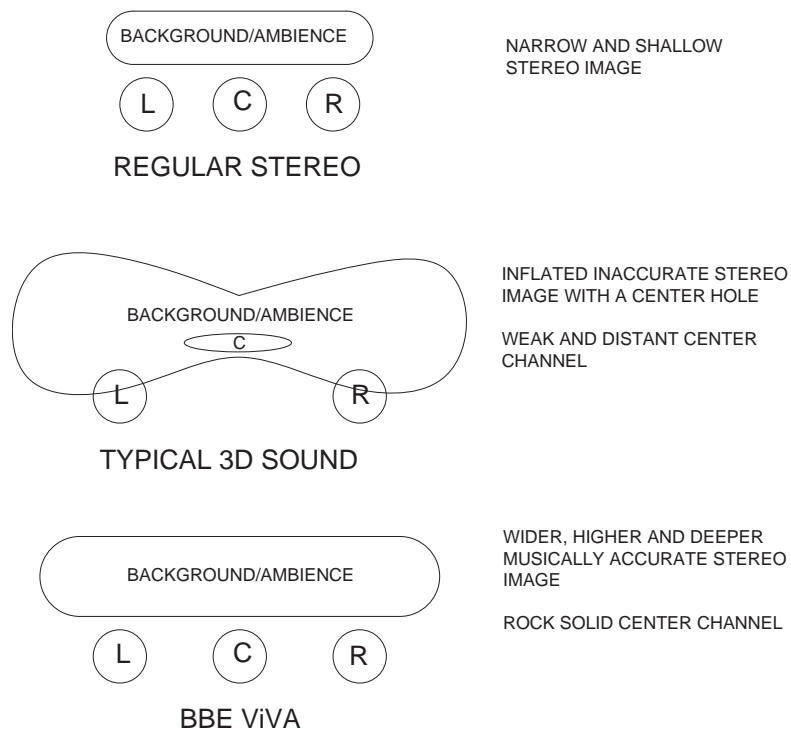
BACKGROUND/AMBIENCE

L C R

REGULAR STEREO

NARROW AND SHALLOW STEREO IMAGE

BACKGROUND/AMBIENCE

C

L R

TYPICAL 3D SOUND

INFLATED INACCURATE STEREO IMAGE WITH A CENTER HOLE

WEAK AND DISTANT CENTER CHANNEL

BACKGROUND/AMBIENCE

L C R

BBE ViVA

WIDER, HIGHER AND DEEPER MUSICALLY ACCURATE STEREO IMAGE

ROCK SOLID CENTER CHANNEL